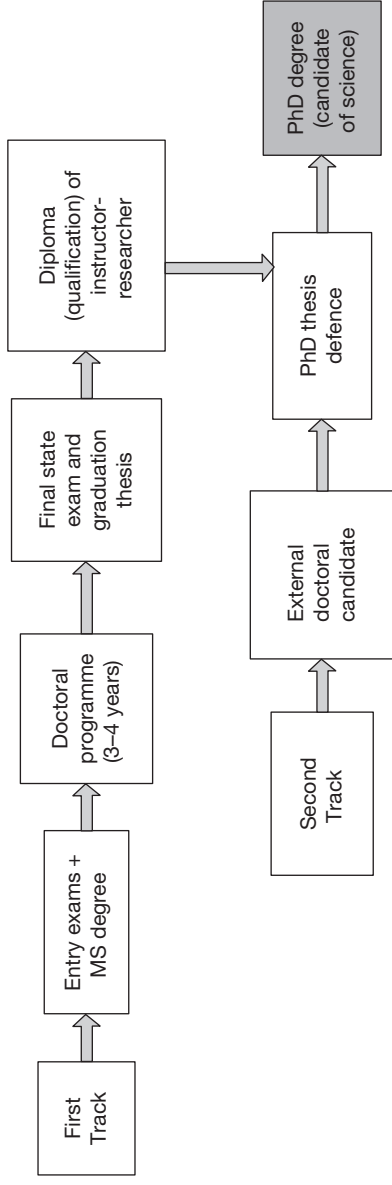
First Track

Entry exams + MS degree

Doctoral programme (3–4 years)

Final state exam and graduation thesis

Diploma (qualification) of instructor-researcher

Second Track

External doctoral candidate

PhD thesis defence

PhD degree (candidate of science)